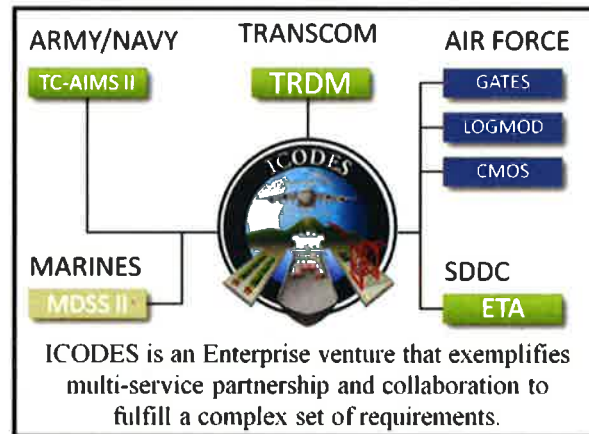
ARMY/NAVY

TC-AIMS II

TRANSCOM

TRDM

AIR FORCE

GATES

LOGMOD

CMOS

ICODES

MARINES

MDSS II

SDDC

ETA

ICODES is an Enterprise venture that exemplifies multi-service partnership and collaboration to fulfill a complex set of requirements.